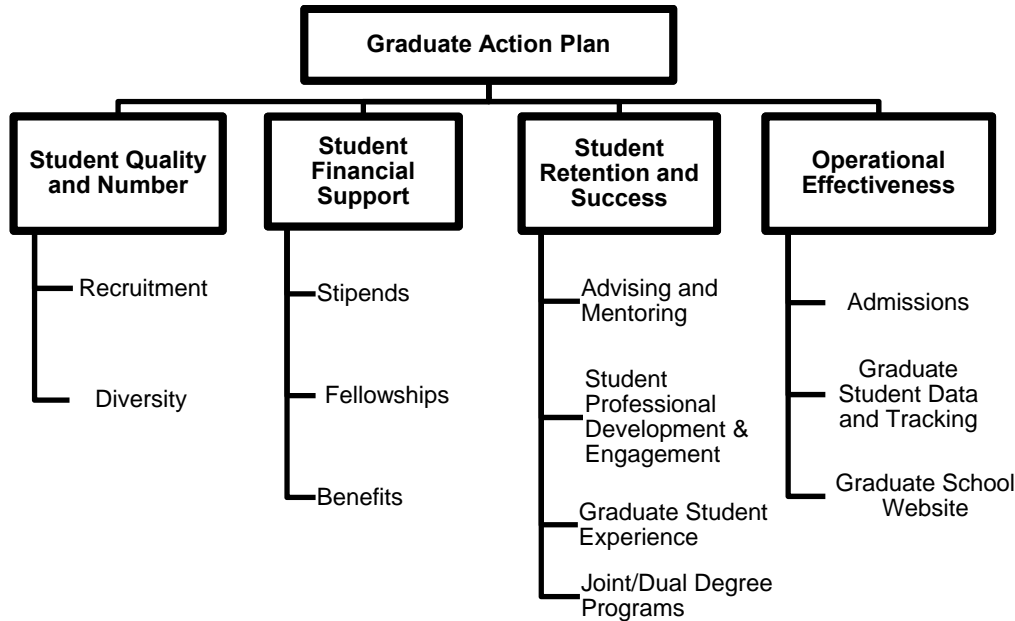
Graduate Action Plan

Student Quality and Number

Recruitment

Diversity

Student Financial Support

Stipends

Fellowships

Benefits

Student Retention and Success

Advising and Mentoring

Student Professional Development & Engagement

Graduate Student Experience

Joint/Dual Degree Programs

Operational Effectiveness

Admissions

Graduate Student Data and Tracking

Graduate School Website